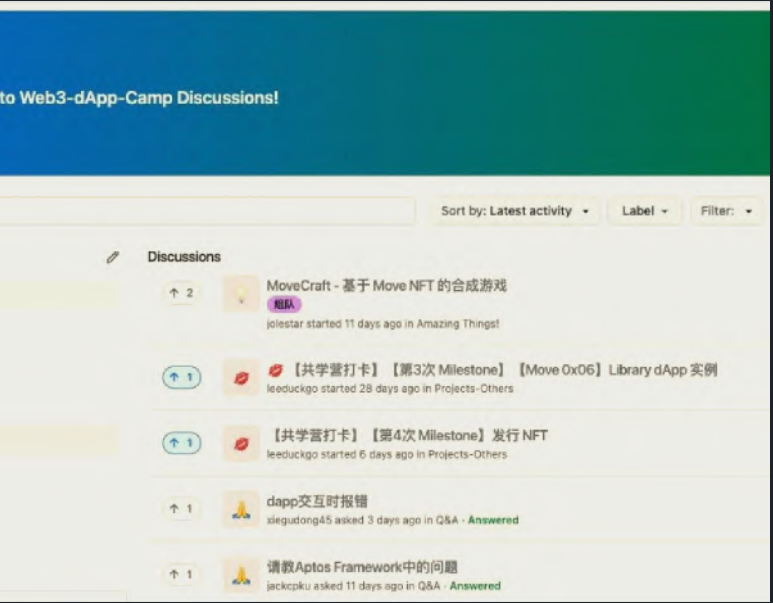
to Web3-dApp-Camp Discussions!

Sort by: Latest activity ▾
Label ▾
Filter: ▾

Discussions

↑ 2
MoveCraft - 基于 Move NFT 的合成游戏
组队
jolestar started 11 days ago in Amazing Things!

↑ 1
【共学营打卡】【第3次 Milestone】【Move 0x06】Library dApp 实例
leeduckgo started 28 days ago in Projects-Others

↑ 1
【共学营打卡】【第4次 Milestone】发行 NFT
leeduckgo started 6 days ago in Projects-Others

↑ 1
dapp交互时报错
xiegudong45 asked 3 days ago in Q&A · Answered

↑ 1
请教Aptos Framework中的问题
jackcpku asked 11 days ago in Q&A · Answered